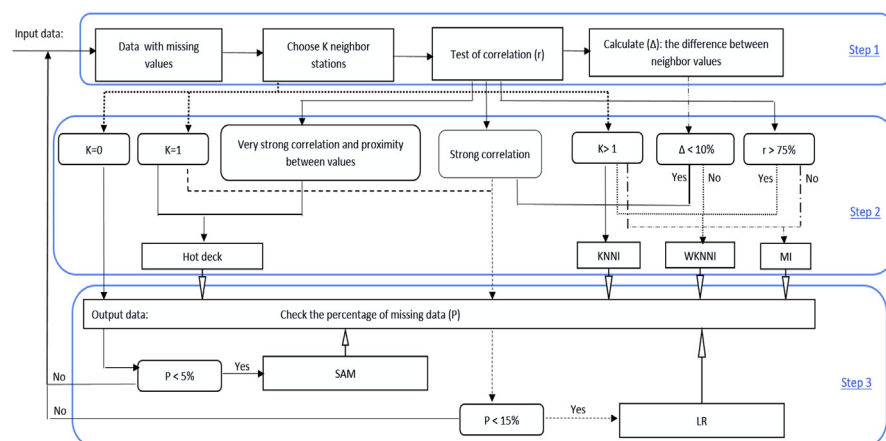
Input data:

Data with missing values

Choose K neighbor stations

Test of correlation (r)

Calculate (Δ): the difference between neighbor values

Step 1

K=0

K=1

Very strong correlation and proximity between values

Strong correlation

K> 1

Δ < 10%

Yes

No

r > 75%

Yes

No

Step 2

Hot deck

KNNI

WKNNI

MI

Output data:

Check the percentage of missing data (P)

P < 5%

Yes

SAM

No

No

P < 15%

Yes

LR

Step 3